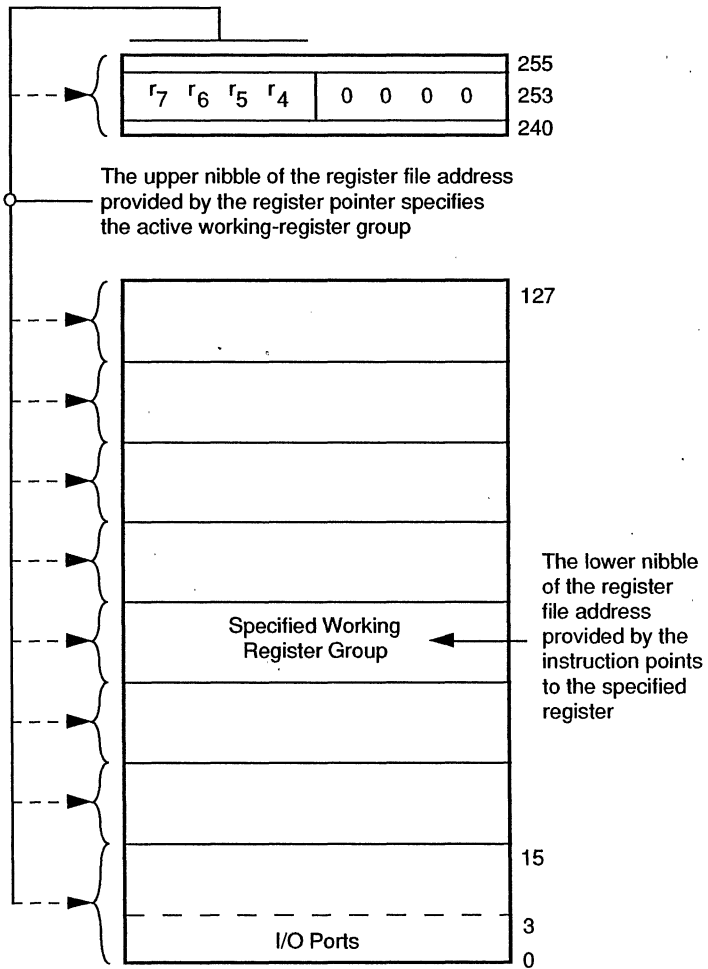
$r_7$ $r_6$ $r_5$ $r_4$ | 0 0 0 0

255
253
240

The upper nibble of the register file address provided by the register pointer specifies the active working-register group

127

Specified Working Register Group

The lower nibble of the register file address provided by the instruction points to the specified register

15
3
0

I/O Ports